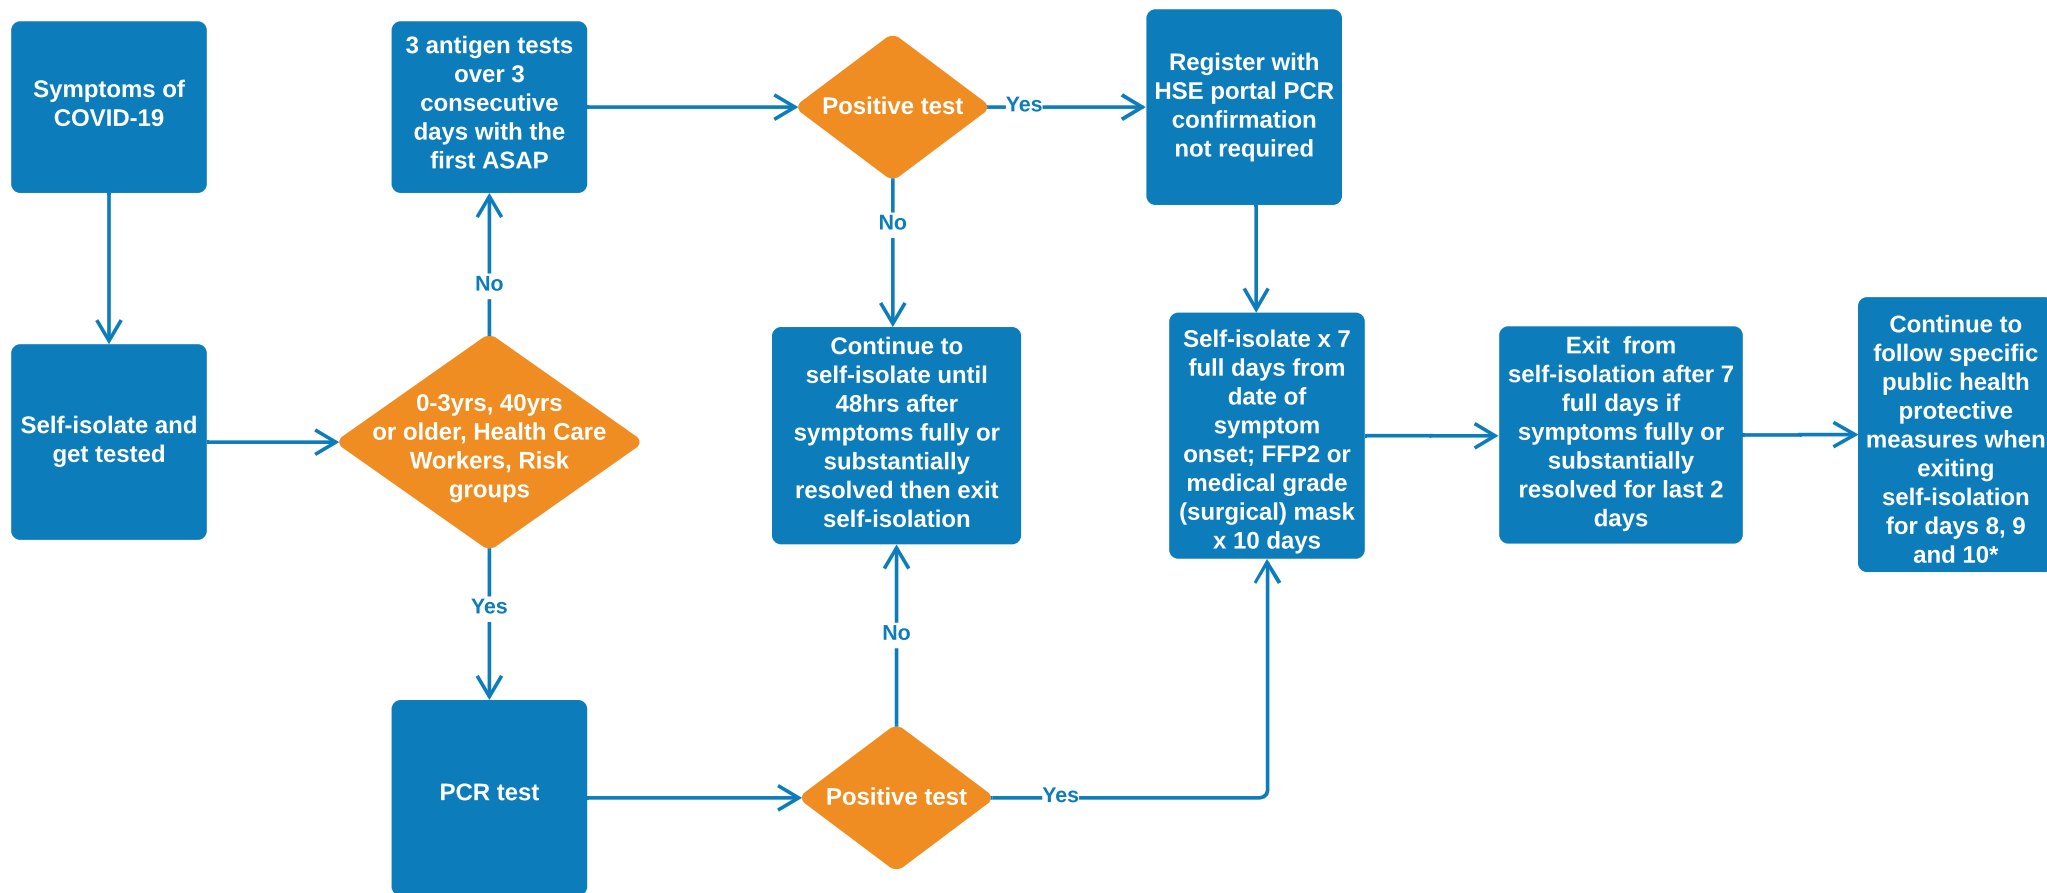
Symptoms of COVID-19

3 antigen tests over 3 consecutive days with the first ASAP

Positive test

Yes

Register with HSE portal PCR confirmation not required

No

No

Self-isolate and get tested

0-3yrs, 40yrs or older, Health Care Workers, Risk groups

Continue to self-isolate until 48hrs after symptoms fully or substantially resolved then exit self-isolation

Self-isolate x 7 full days from date of symptom onset; FFP2 or medical grade (surgical) mask x 10 days

Exit from self-isolation after 7 full days if symptoms fully or substantially resolved for last 2 days

Continue to follow specific public health protective measures when exiting self-isolation for days 8, 9 and 10*

Yes

No

PCR test

Positive test

Yes